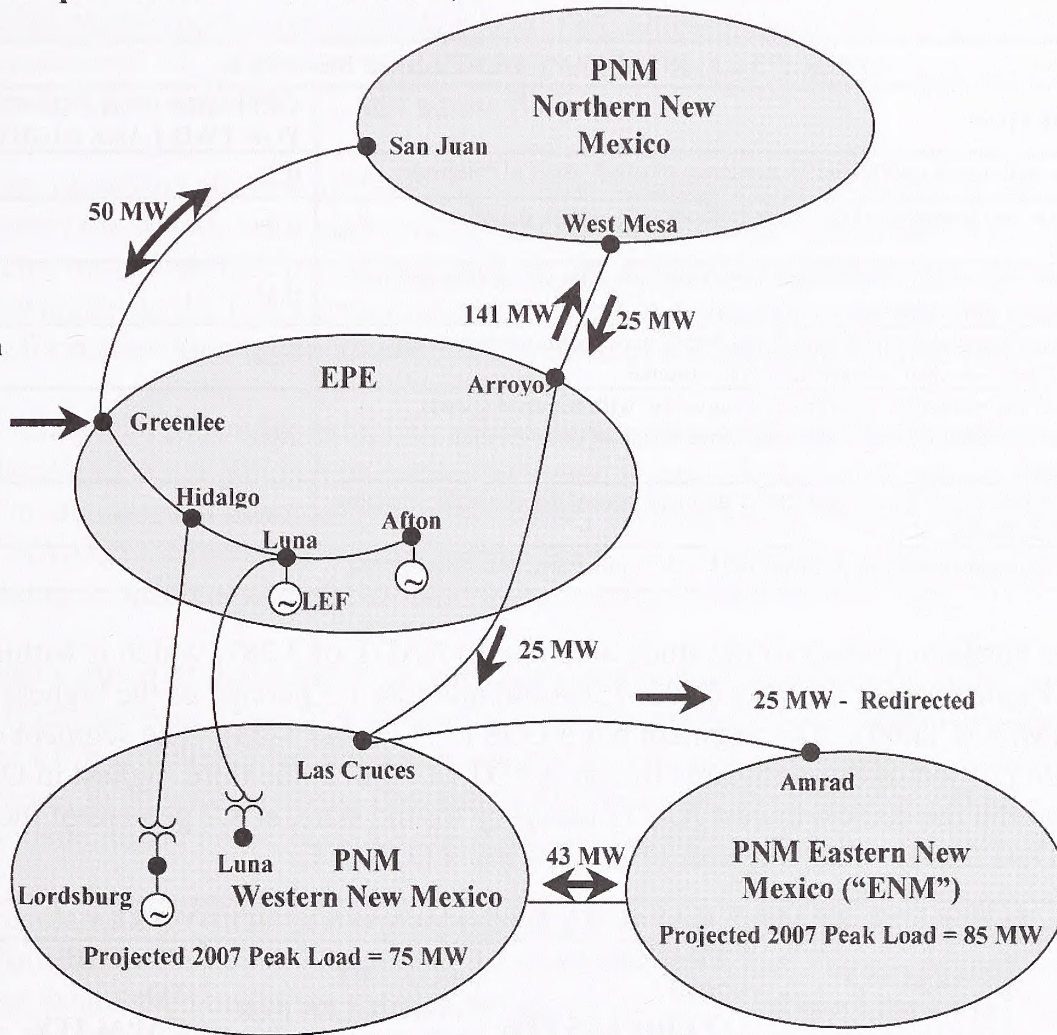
PNM
Northern New
Mexico

San Juan

50 MW

West Mesa

141 MW

25 MW

EPE

Arroyo

Greenlee

Hidalgo

Afton

Luna

LEF

25 MW

25 MW - Redirected

Las Cruces

Amrad

Luna

PNM
Western New Mexico

Lordsburg

43 MW

PNM Eastern New Mexico ("ENM")

Projected 2007 Peak Load = 75 MW

Projected 2007 Peak Load = 85 MW